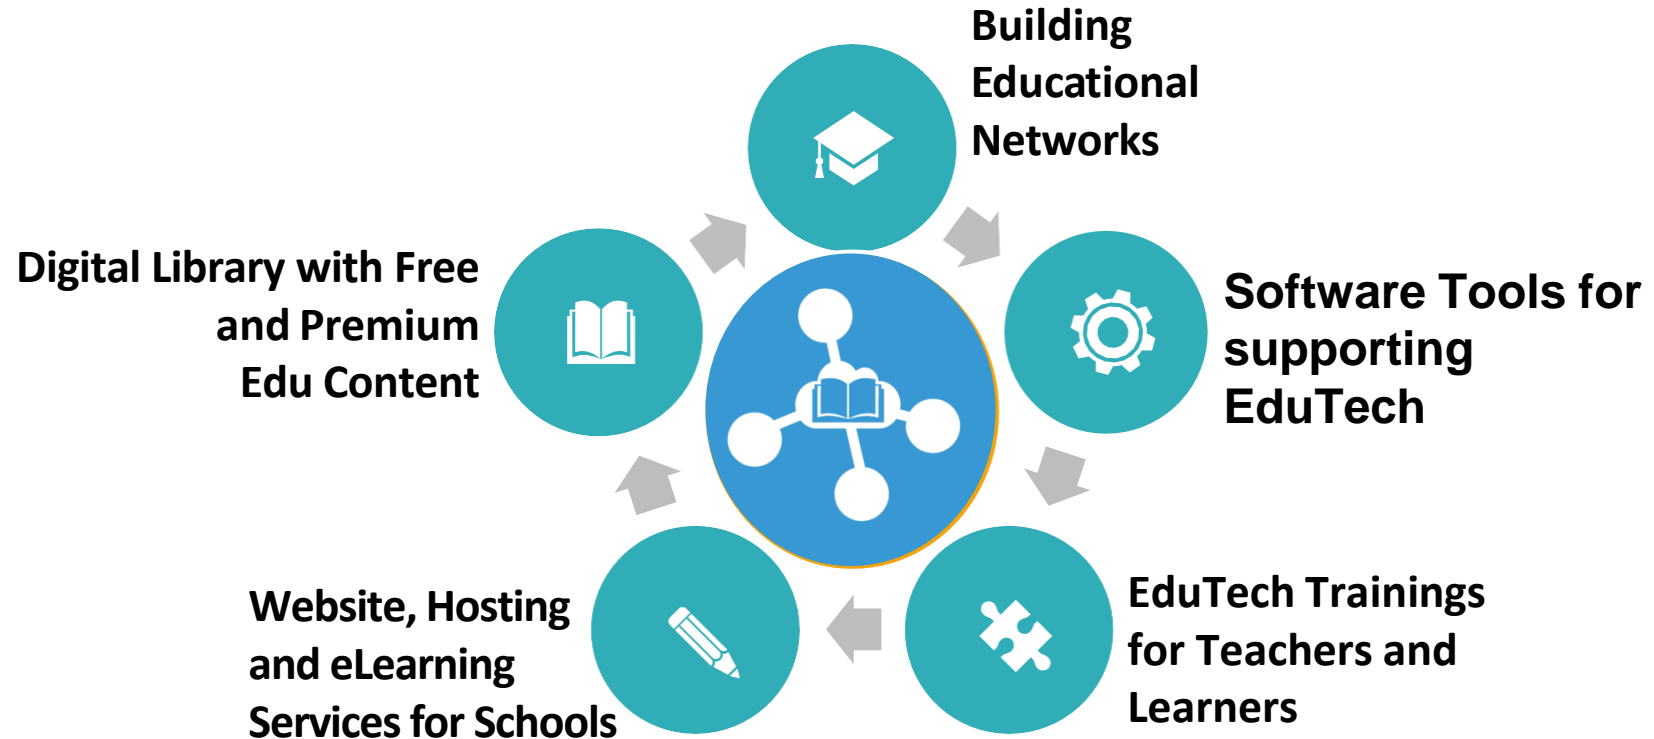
Building Educational Networks

Software Tools for supporting EduTech

EduTech Trainings for Teachers and Learners

Website, Hosting and eLearning Services for Schools

Digital Library with Free and Premium Edu Content